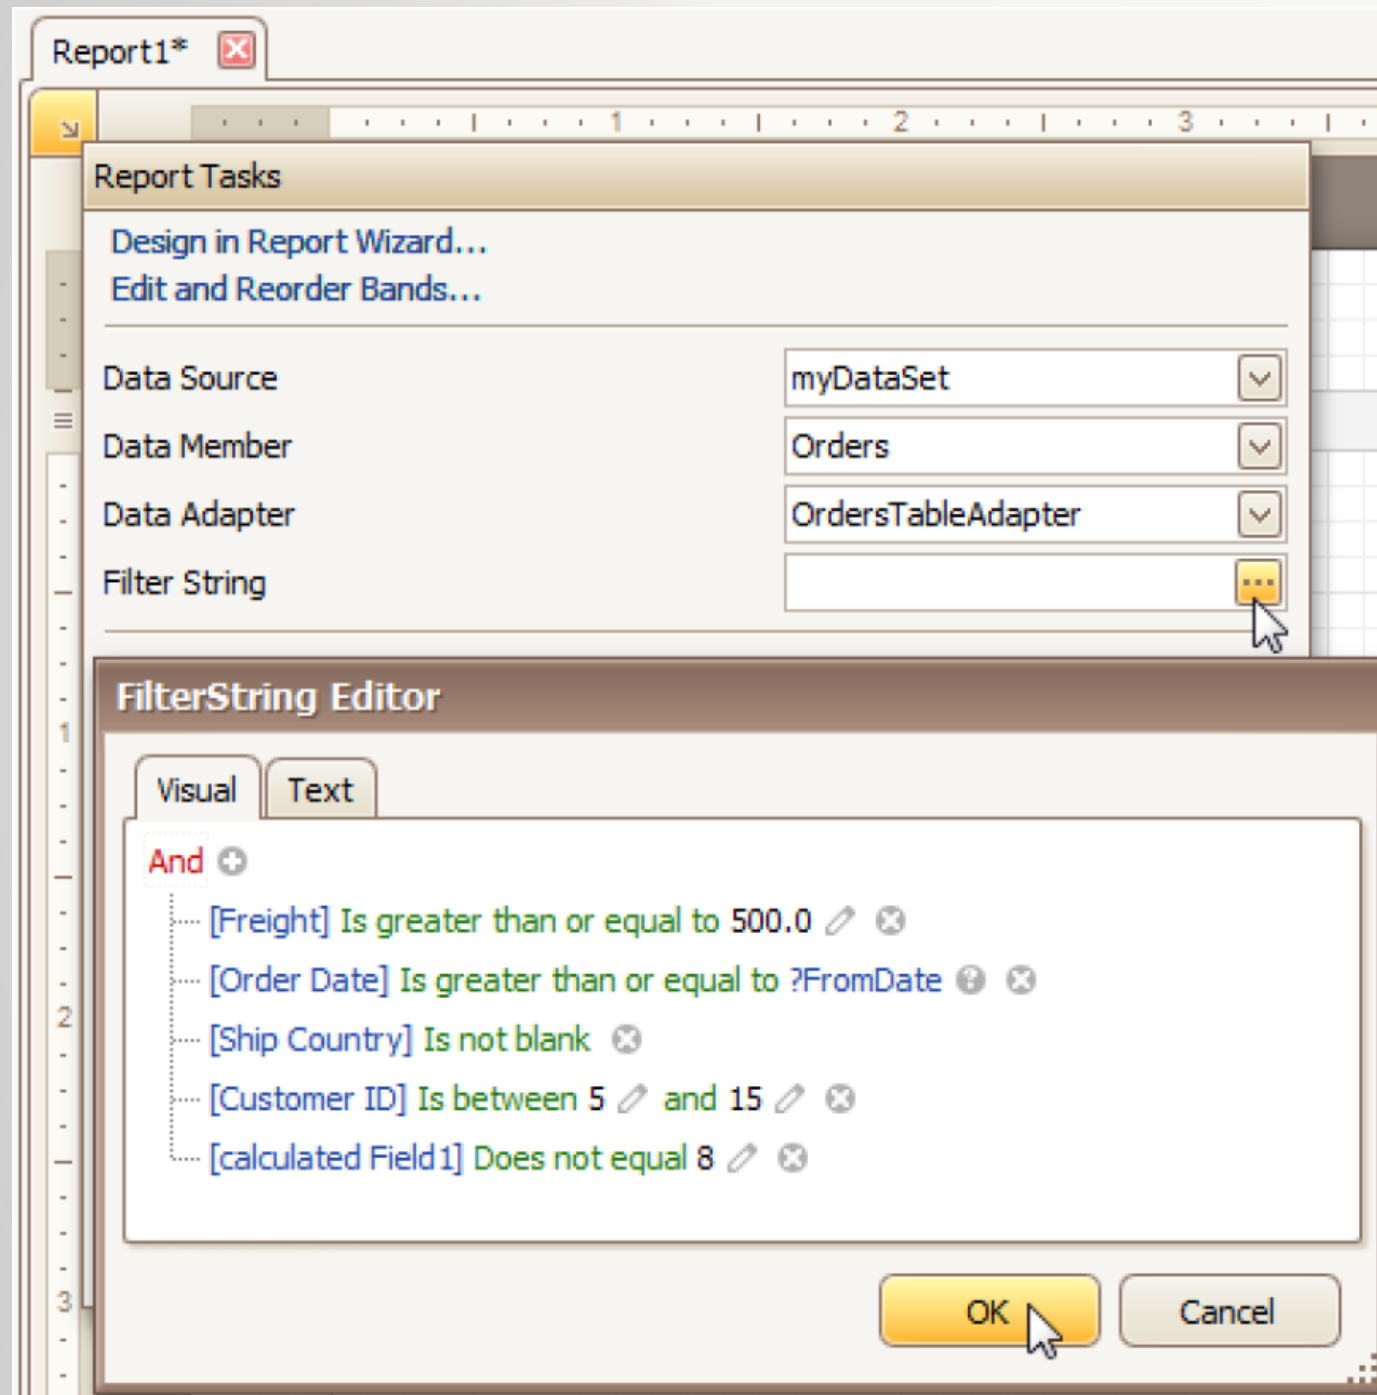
Report1*

1 2 3

Report Tasks

Design in Report Wizard...
Edit and Reorder Bands...

Data Source | myDataSet
Data Member | Orders
Data Adapter | OrdersTableAdapter
Filter String | ...

FilterString Editor

Visual | Text

And
[Freight] Is greater than or equal to 500.0
[Order Date] Is greater than or equal to ?FromDate
[Ship Country] Is not blank
[Customer ID] Is between 5 and 15
[calculated Field1] Does not equal 8

OK | Cancel

1
2
3